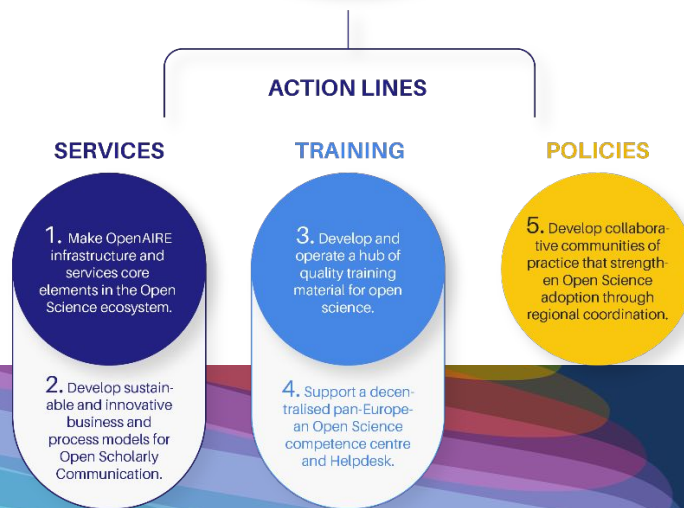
ACTION LINES

SERVICES

1. Make OpenAIRE infrastructure and services core elements in the Open Science ecosystem.

2. Develop sustainable and innovative business and process models for Open Scholarly Communication.

TRAINING

3. Develop and operate a hub of quality training material for open science.

4. Support a decentralised pan-European Open Science competence centre and Helpdesk.

POLICIES

5. Develop collaborative communities of practice that strengthen Open Science adoption through regional coordination.